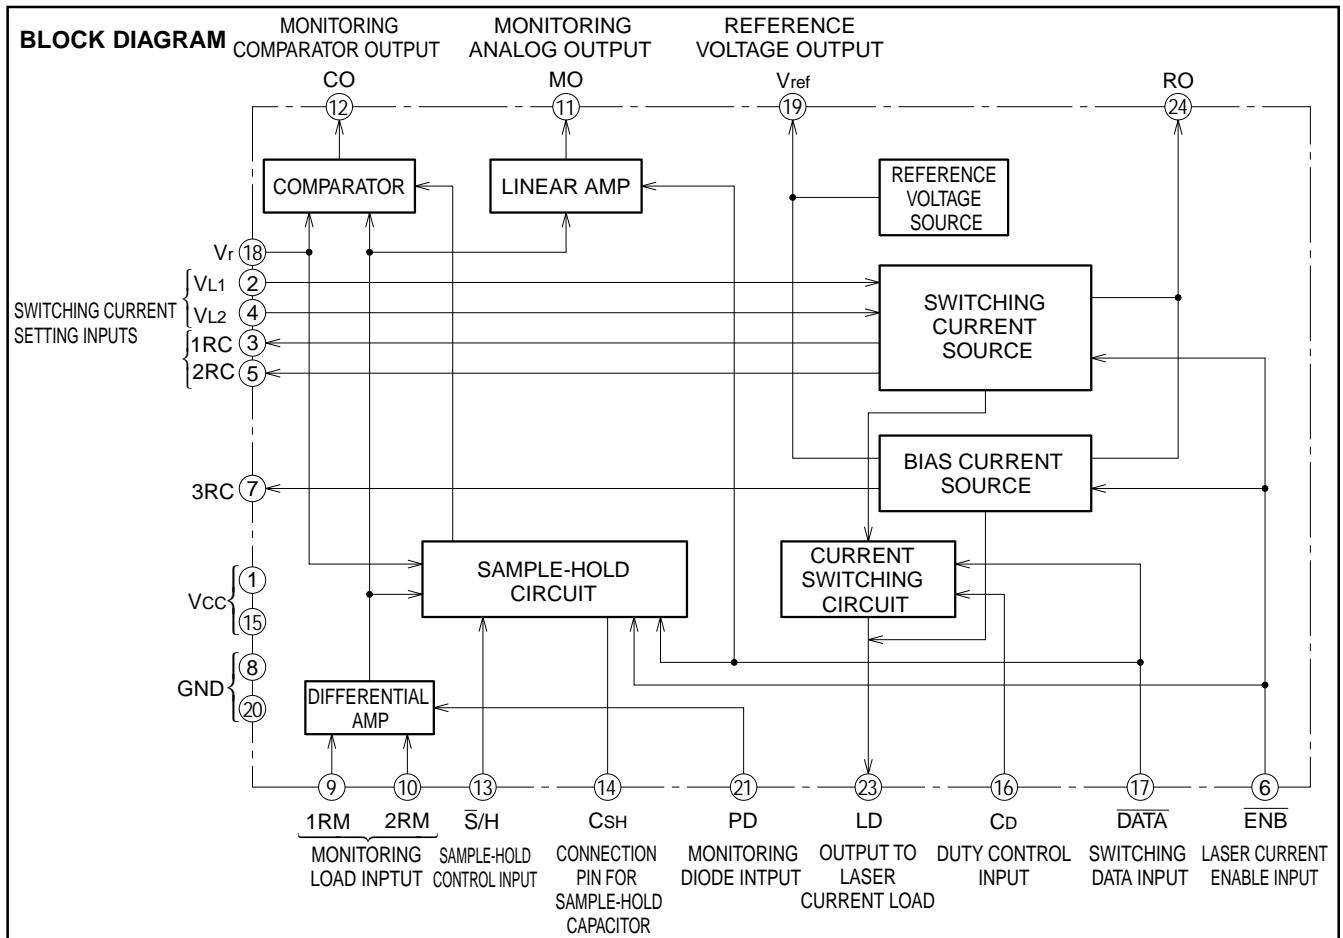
BLOCK DIAGRAM

MONITORING COMPARATOR OUTPUT
CO
12

MONITORING ANALOG OUTPUT
MO
11

REFERENCE VOLTAGE OUTPUT
$V_{ref}$
19

RO
24

COMPARATOR

LINEAR AMP

REFERENCE VOLTAGE SOURCE

$V_r$ 18

SWITCHING CURRENT SETTING INPUTS
$V_{L1}$ 2
$V_{L2}$ 4
1RC 3
2RC 5

SWITCHING CURRENT SOURCE

BIAS CURRENT SOURCE

3RC 7

SAMPLE-HOLD CIRCUIT

CURRENT SWITCHING CIRCUIT

$V_{CC}$ 1 15

GND 8 20

DIFFERENTIAL AMP

9 10 13 14 21 23 16 17 6

1RM 2RM
MONITORING LOAD INPTUT

$\overline{S}$/H
SAMPLE-HOLD CONTROL INPUT

$C_{SH}$
CONNECTION PIN FOR SAMPLE-HOLD CAPACITOR

PD
MONITORING DIODE INTPUT

LD
OUTPUT TO LASER CURRENT LOAD

$C_D$
DUTY CONTROL INPUT

$\overline{DATA}$
SWITCHING DATA INPUT

$\overline{ENB}$
LASER CURRENT ENABLE INPUT